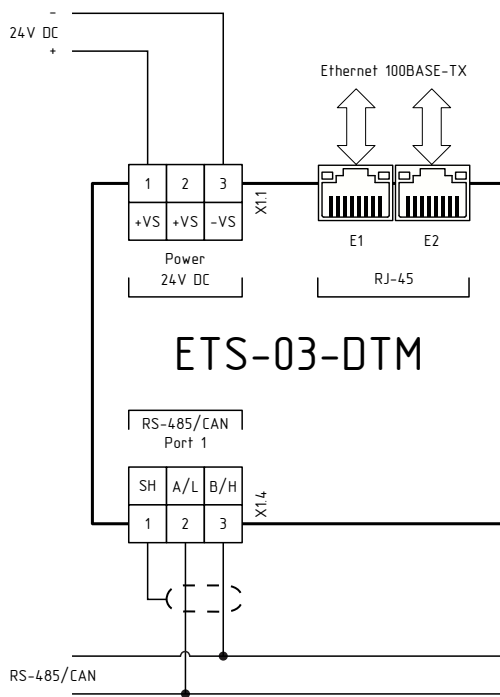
-
24V DC
+

Ethernet 100BASE-TX

| 1 | 2 | 3 |
|---|---|---|
| +VS | +VS | -VS |

X1.1

Power
24V DC

E1 E2

RJ-45

ETS-03-DTM

RS-485/CAN
Port 1

| SH | A/L | B/H |
|---|---|---|
| 1 | 2 | 3 |

X1.4

RS-485/CAN